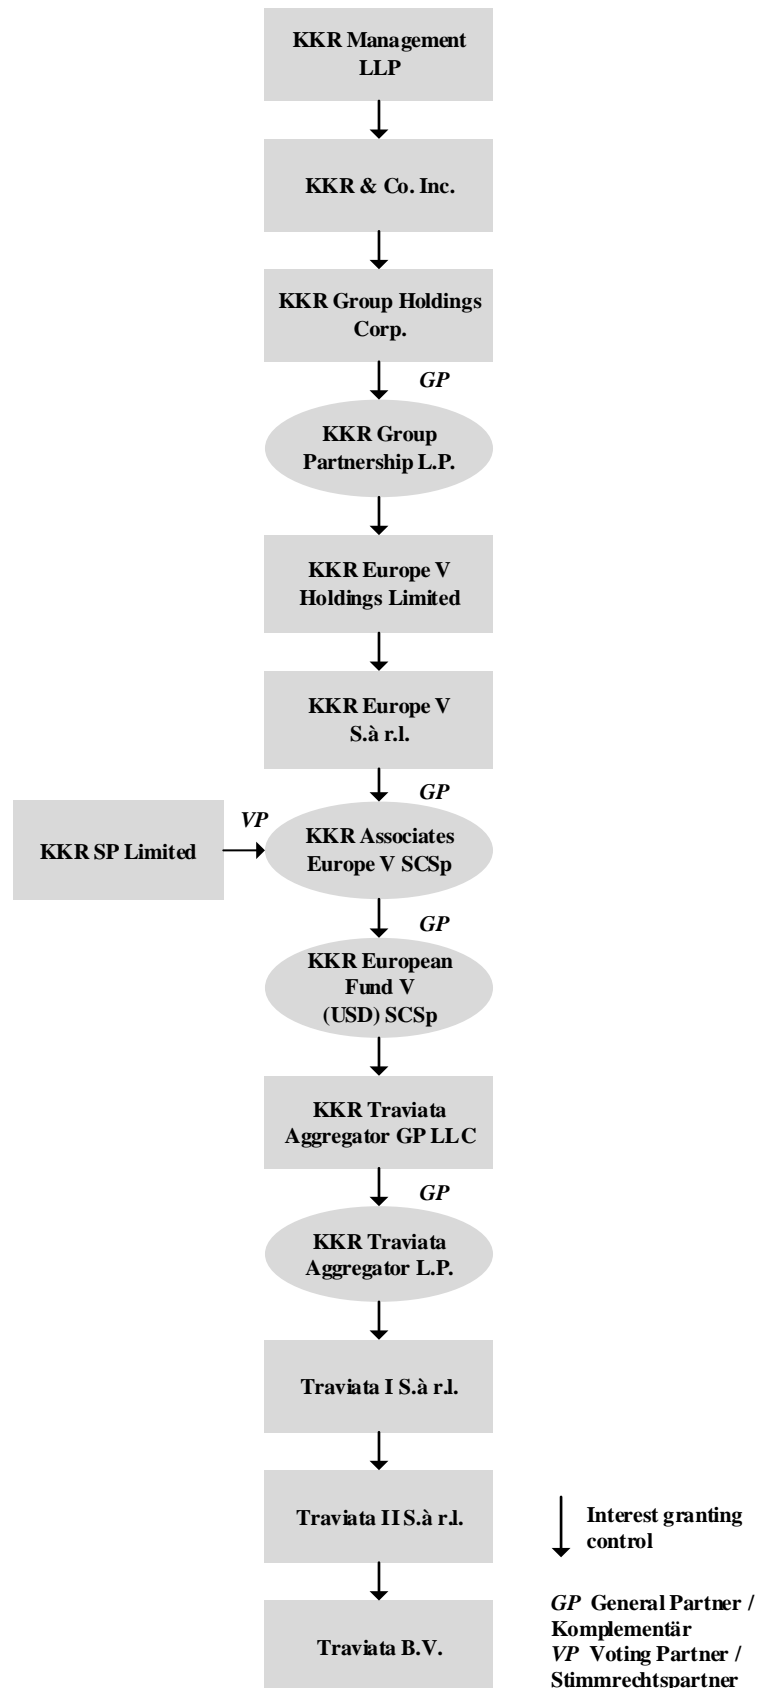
KKR Management LLP

KKR & Co. Inc.

KKR Group Holdings Corp.

GP

KKR Group Partnership L.P.

KKR Europe V Holdings Limited

KKR Europe V S.à r.l.

GP

KKR SP Limited

VP

KKR Associates Europe V SCSp

GP

KKR European Fund V (USD) SCSp

KKR Traviata Aggregator GP LLC

GP

KKR Traviata Aggregator L.P.

Traviata I S.à r.l.

Traviata II S.à r.l.

Traviata B.V.

Interest granting control

GP General Partner / Komplementär
VP Voting Partner / Stimmrechtspartner